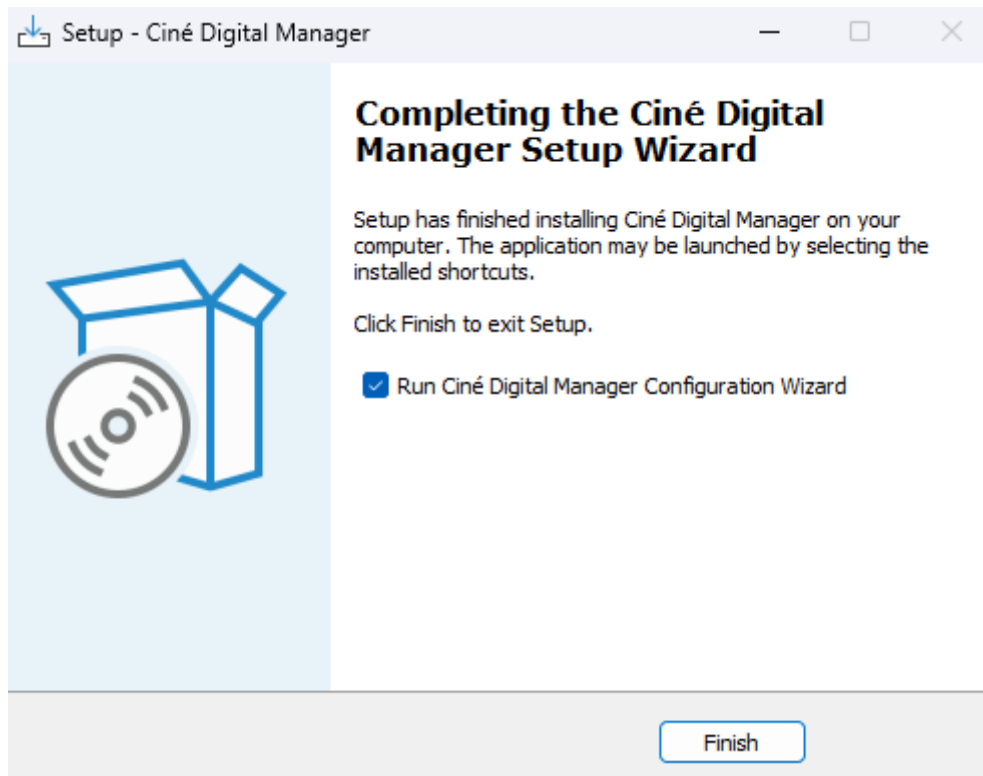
Setup - Ciné Digital Manager

Completing the Ciné Digital Manager Setup Wizard

Setup has finished installing Ciné Digital Manager on your computer. The application may be launched by selecting the installed shortcuts.

Click Finish to exit Setup.

Run Ciné Digital Manager Configuration Wizard

Finish